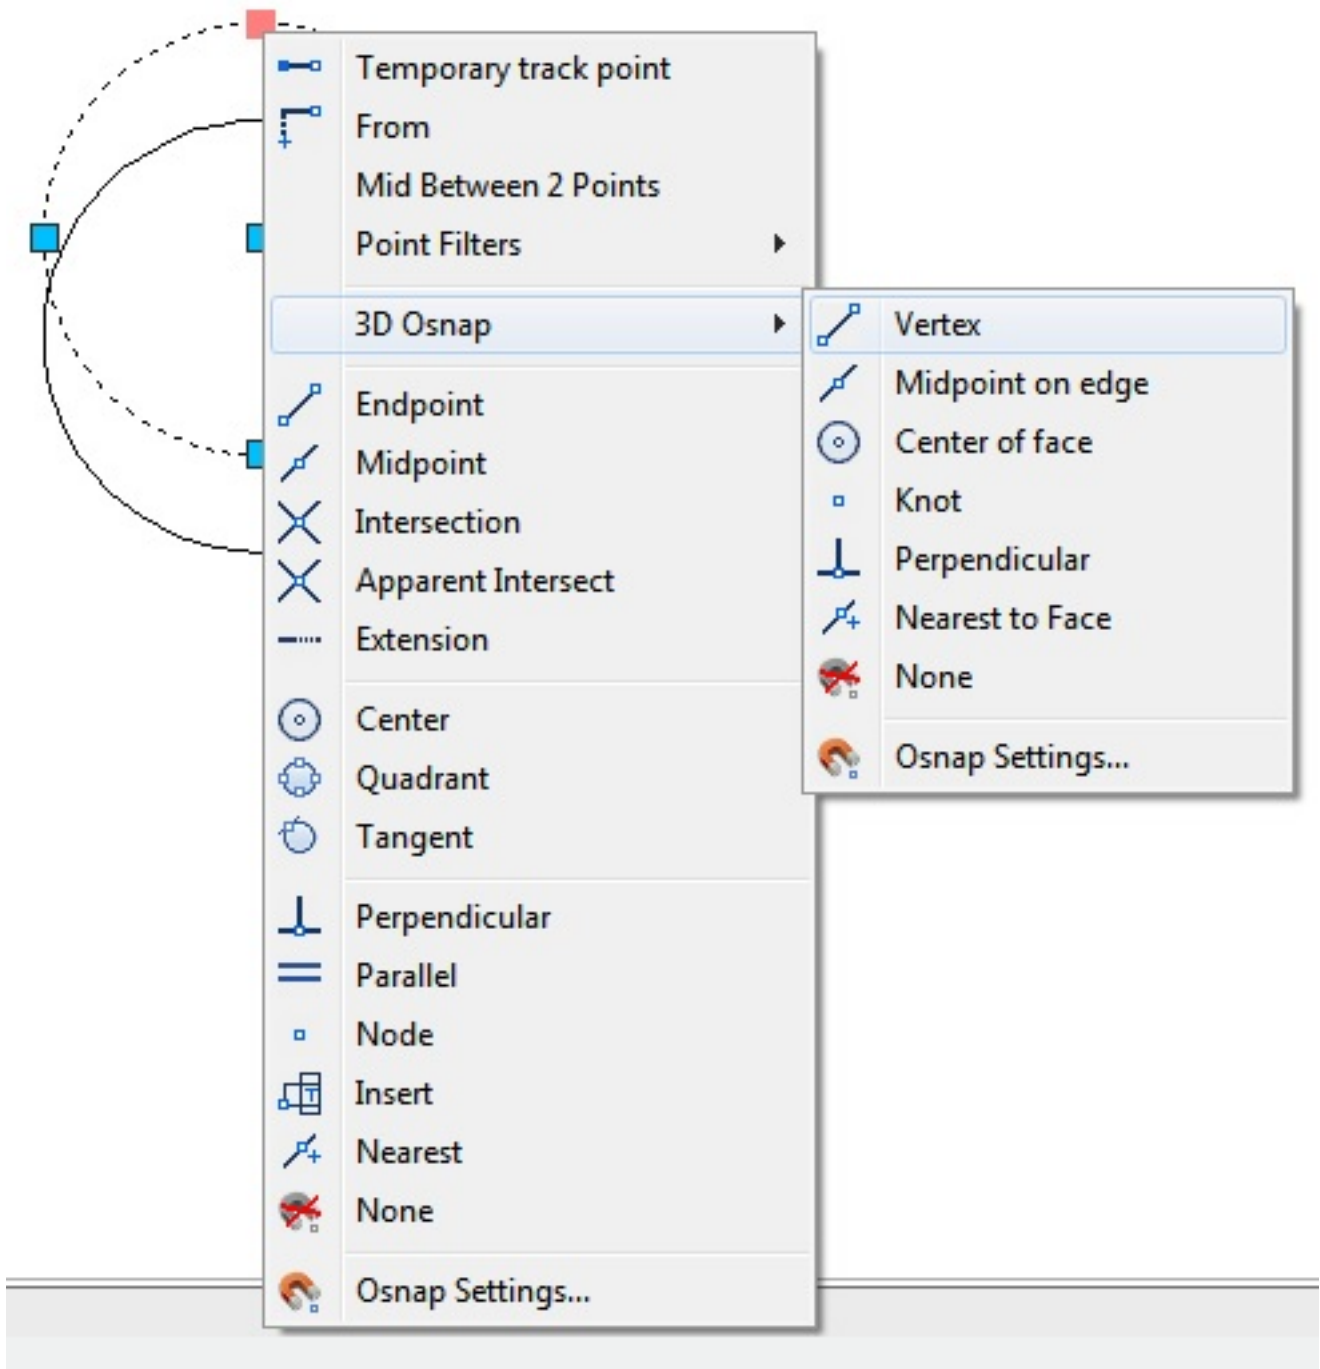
Temporary track point
From
Mid Between 2 Points
Point Filters
3D Osnap
Endpoint
Midpoint
Intersection
Apparent Intersect
Extension
Center
Quadrant
Tangent
Perpendicular
Parallel
Node
Insert
Nearest
None
Osnap Settings...

Vertex
Midpoint on edge
Center of face
Knot
Perpendicular
Nearest to Face
None
Osnap Settings...